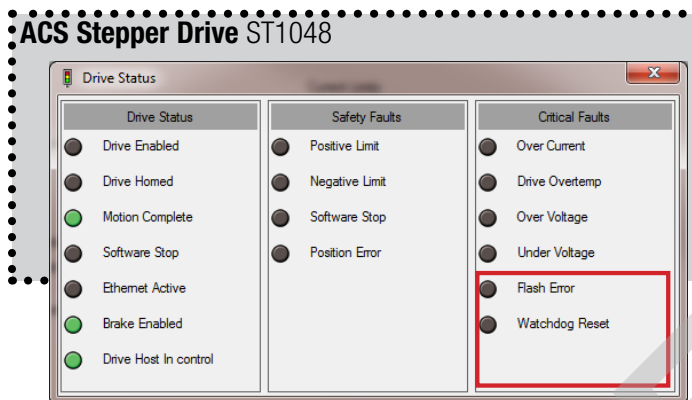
ACS Stepper Drive ST1048

Drive Status

| Drive Status | Safety Faults | Critical Faults |
|---|---|---|
| Drive Enabled | Positive Limit | Over Current |
| Drive Homed | Negative Limit | Drive Overtemp |
| Motion Complete | Software Stop | Over Voltage |
| Software Stop | Position Error | Under Voltage |
| Ethernet Active | | Flash Error |
| Brake Enabled | | Watchdog Reset |
| Drive Host In control | | |